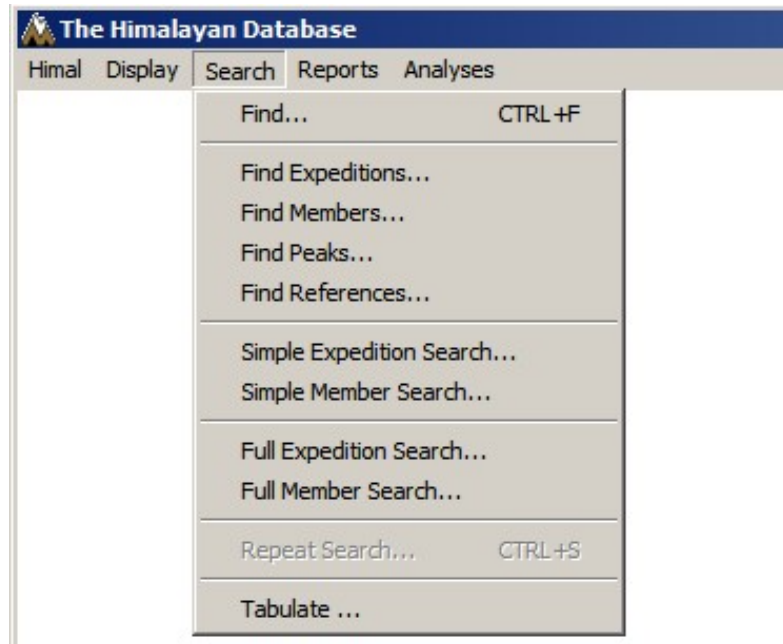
The Himalayan Database

Himal Display Search Reports Analyses

Find... CTRL+F

Find Expeditions...
Find Members...
Find Peaks...
Find References...

Simple Expedition Search...
Simple Member Search...

Full Expedition Search...
Full Member Search...

Repeat Search... CTRL+S

Tabulate ...